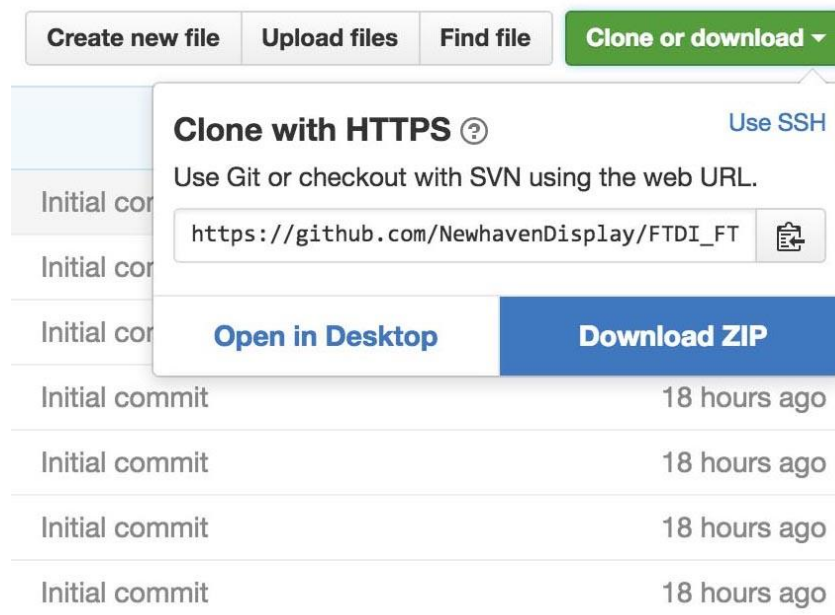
Create new file Upload files Find file Clone or download

Clone with HTTPS ? Use SSH

Use Git or checkout with SVN using the web URL.

https://github.com/NewhavenDisplay/FTDI_FT

Initial cor

Initial cor

Initial cor

Open in Desktop Download ZIP

Initial commit 18 hours ago

Initial commit 18 hours ago

Initial commit 18 hours ago

Initial commit 18 hours ago